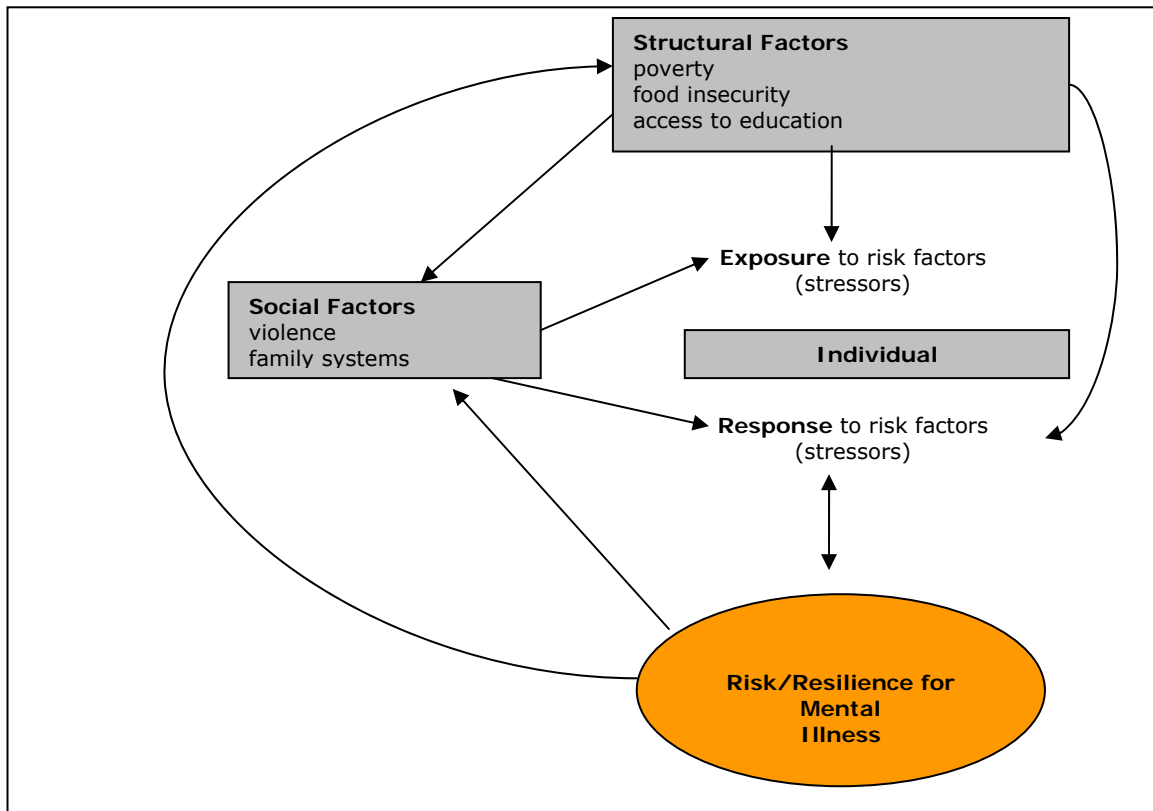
Structural Factors
poverty
food insecurity
access to education

Exposure to risk factors (stressors)

Social Factors
violence
family systems

Individual

Response to risk factors (stressors)

Risk/Resilience for Mental Illness